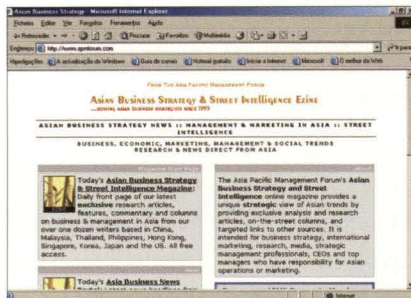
Asian Business Strategy - Microsoft Internet Explorer
Ficheiro Editar Ver Favoritos Ferramentas Ajuda
Retroceder Pesquisar Favoritos Multimédia
Endereço http://www.apmforum.com
Hiperligações A actualização do Windows Guia de canais Hotmail gratuito Iniciar o Internet Microsoft O melhor da Web

From The Asia Pacific Management Forum
Asian Business Strategy & Street Intelligence Ezine
...serving asian business readers since 1995
ASIAN BUSINESS STRATEGY NEWS :: MANAGEMENT & MARKETING IN ASIA :: STREET INTELLIGENCE
BUSINESS, ECONOMIC, MARKETING, MANAGEMENT & SOCIAL TRENDS RESEARCH & NEWS DIRECT FROM ASIA

Today's Asian Business Strategy & Street Intelligence Magazine: Daily front page of our latest exclusive research articles, features, commentary and columns on business & management in Asia from our over one dozen writers based in China, Malaysia, Thailand, Philippines, Hong Kong, Singapore, Korea, Japan and the US. All free access.

Today's Asian Business News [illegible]

The Asia Pacific Management Forum's Asian Business Strategy and Street Intelligence online magazine provides a unique strategic view of Asian trends by providing exclusive analysis and research articles, on-the-street columns, and targeted links to other sources. It is intended for business strategy, international marketing, research, media, strategic management professionals, CEOs and top managers who have responsibility for Asian operations or marketing.

Internet